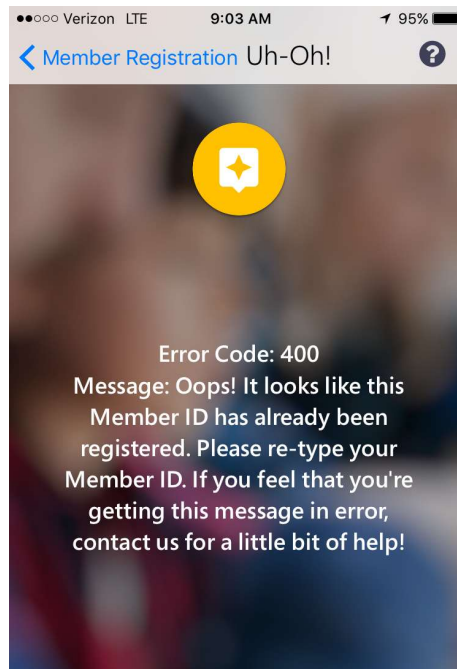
●●○○○ Verizon LTE 9:03 AM 95%

< Member Registration Uh-Oh! ?

Error Code: 400
Message: Oops! It looks like this Member ID has already been registered. Please re-type your Member ID. If you feel that you're getting this message in error, contact us for a little bit of help!